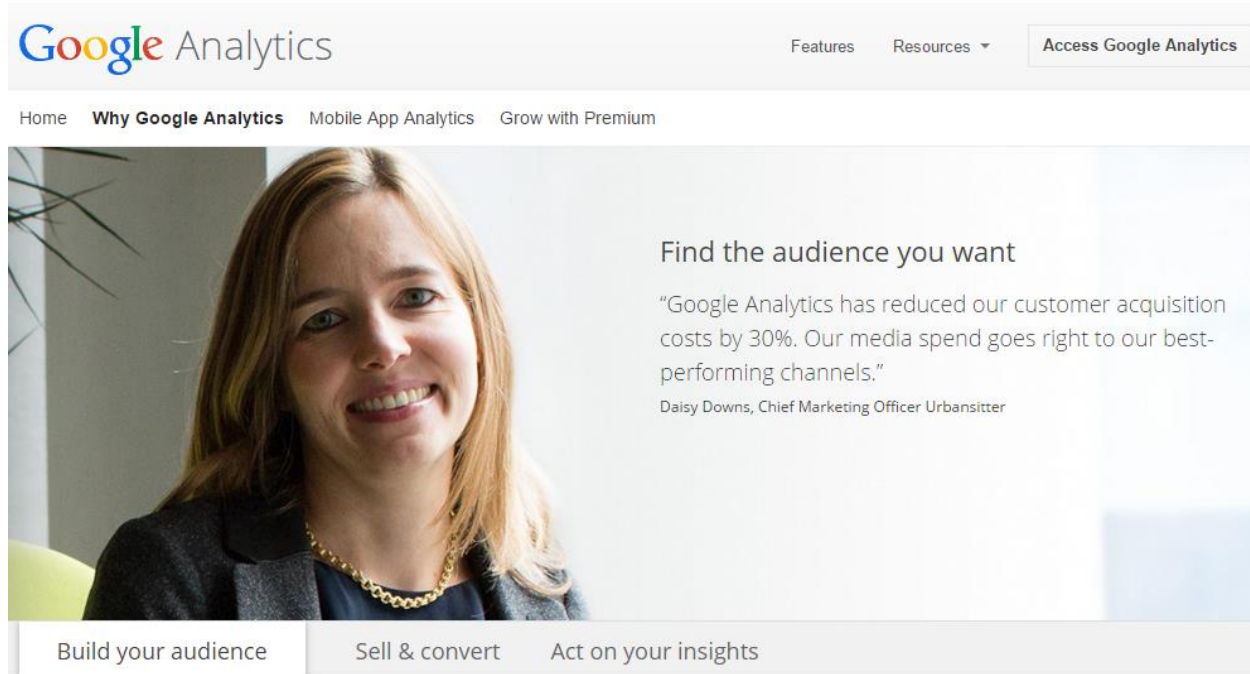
Google Analytics

Features Resources Access Google Analytics

Home Why Google Analytics Mobile App Analytics Grow with Premium

Find the audience you want

"Google Analytics has reduced our customer acquisition costs by 30%. Our media spend goes right to our best-performing channels."

Daisy Downs, Chief Marketing Officer Urbansitter

Build your audience Sell & convert Act on your insights